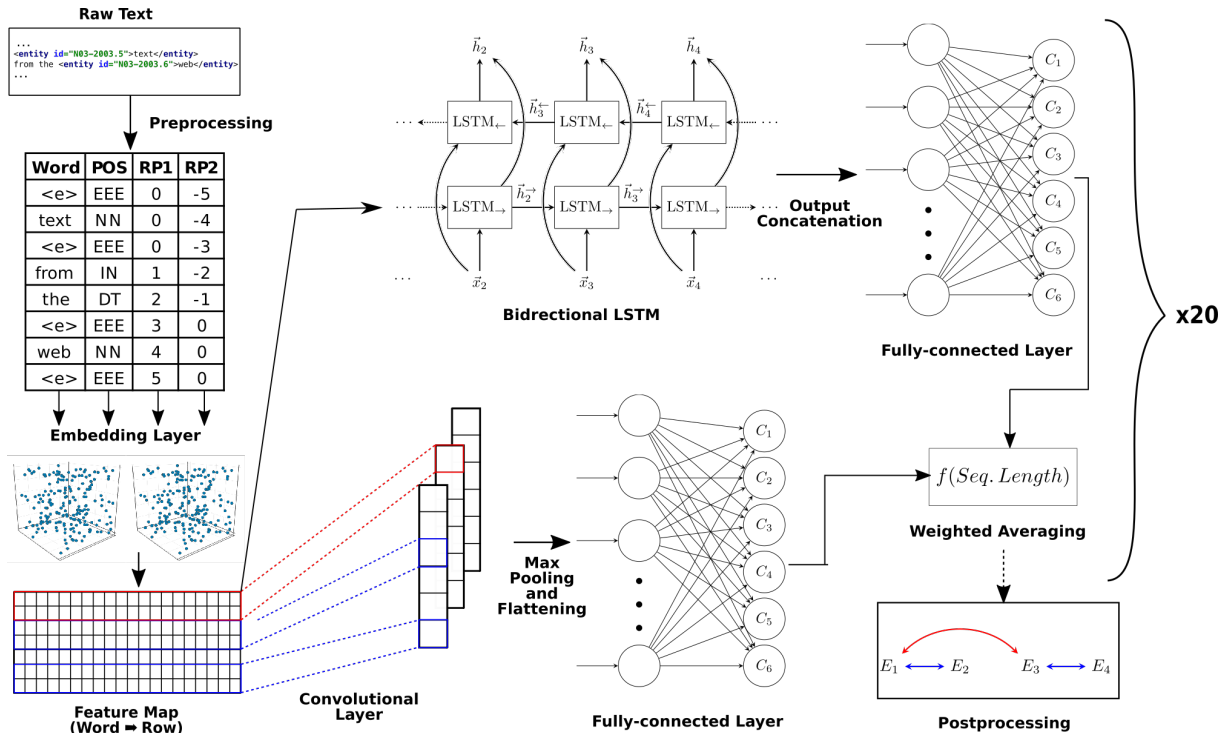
Raw Text

...
<entity id="N03-2003.5">text</entity>
from the <entity id="N03-2003.6">web</entity>
...

Preprocessing

| Word | POS | RP1 | RP2 |
|---|---|---|---|
| <e> | EEE | 0 | -5 |
| text | NN | 0 | -4 |
| <e> | EEE | 0 | -3 |
| from | IN | 1 | -2 |
| the | DT | 2 | -1 |
| <e> | EEE | 3 | 0 |
| web | NN | 4 | 0 |
| <e> | EEE | 5 | 0 |

Embedding Layer

Feature Map (Word ➡ Row)

Convolutional Layer

$\vec{h}_2$ $\vec{h}_3$ $\vec{h}_4$

$\vec{h}_3^{\leftarrow}$ $\vec{h}_4^{\leftarrow}$

$\text{LSTM}_{\leftarrow}$ $\text{LSTM}_{\leftarrow}$ $\text{LSTM}_{\leftarrow}$

$\vec{h}_2^{\rightarrow}$ $\vec{h}_3^{\rightarrow}$

$\text{LSTM}_{\rightarrow}$ $\text{LSTM}_{\rightarrow}$ $\text{LSTM}_{\rightarrow}$

$\vec{x}_2$ $\vec{x}_3$ $\vec{x}_4$

Bidirectional LSTM

Output Concatenation

$C_1$ $C_2$ $C_3$ $C_4$ $C_5$ $C_6$

Fully-connected Layer

x20

Max Pooling and Flattening

$C_1$ $C_2$ $C_3$ $C_4$ $C_5$ $C_6$

Fully-connected Layer

$f(Seq.\,Length)$

Weighted Averaging

$E_1$ $E_2$ $E_3$ $E_4$

Postprocessing